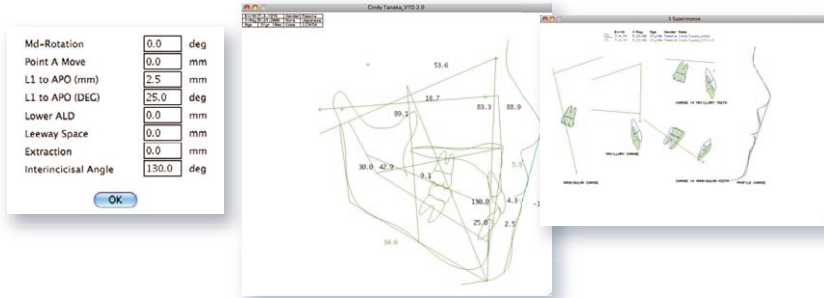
Md-Rotation 0.0 deg
Point A Move 0.0 mm
L1 to APO (mm) 2.5 mm
L1 to APO (DEG) 25.0 deg
Lower ALD 0.0 mm
Leeway Space 0.0 mm
Extraction 0.0 mm
Interincicisal Angle 130.0 deg

OK

Cindy Tanaka_VTO 2.0

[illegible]

53.6
18.7
83.3
88.9
89.1
5.9
30.0
42.9
9.1
130.0
4.3
25.0
2.5
-1
34.6

1 Superimpose

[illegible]

CHANGE IN MAXILLARY TEETH
MAXILLARY CHANGE
MANDIBULAR CHANGE
CHANGE IN MANDIBULAR TEETH
PROFILE CHANGE